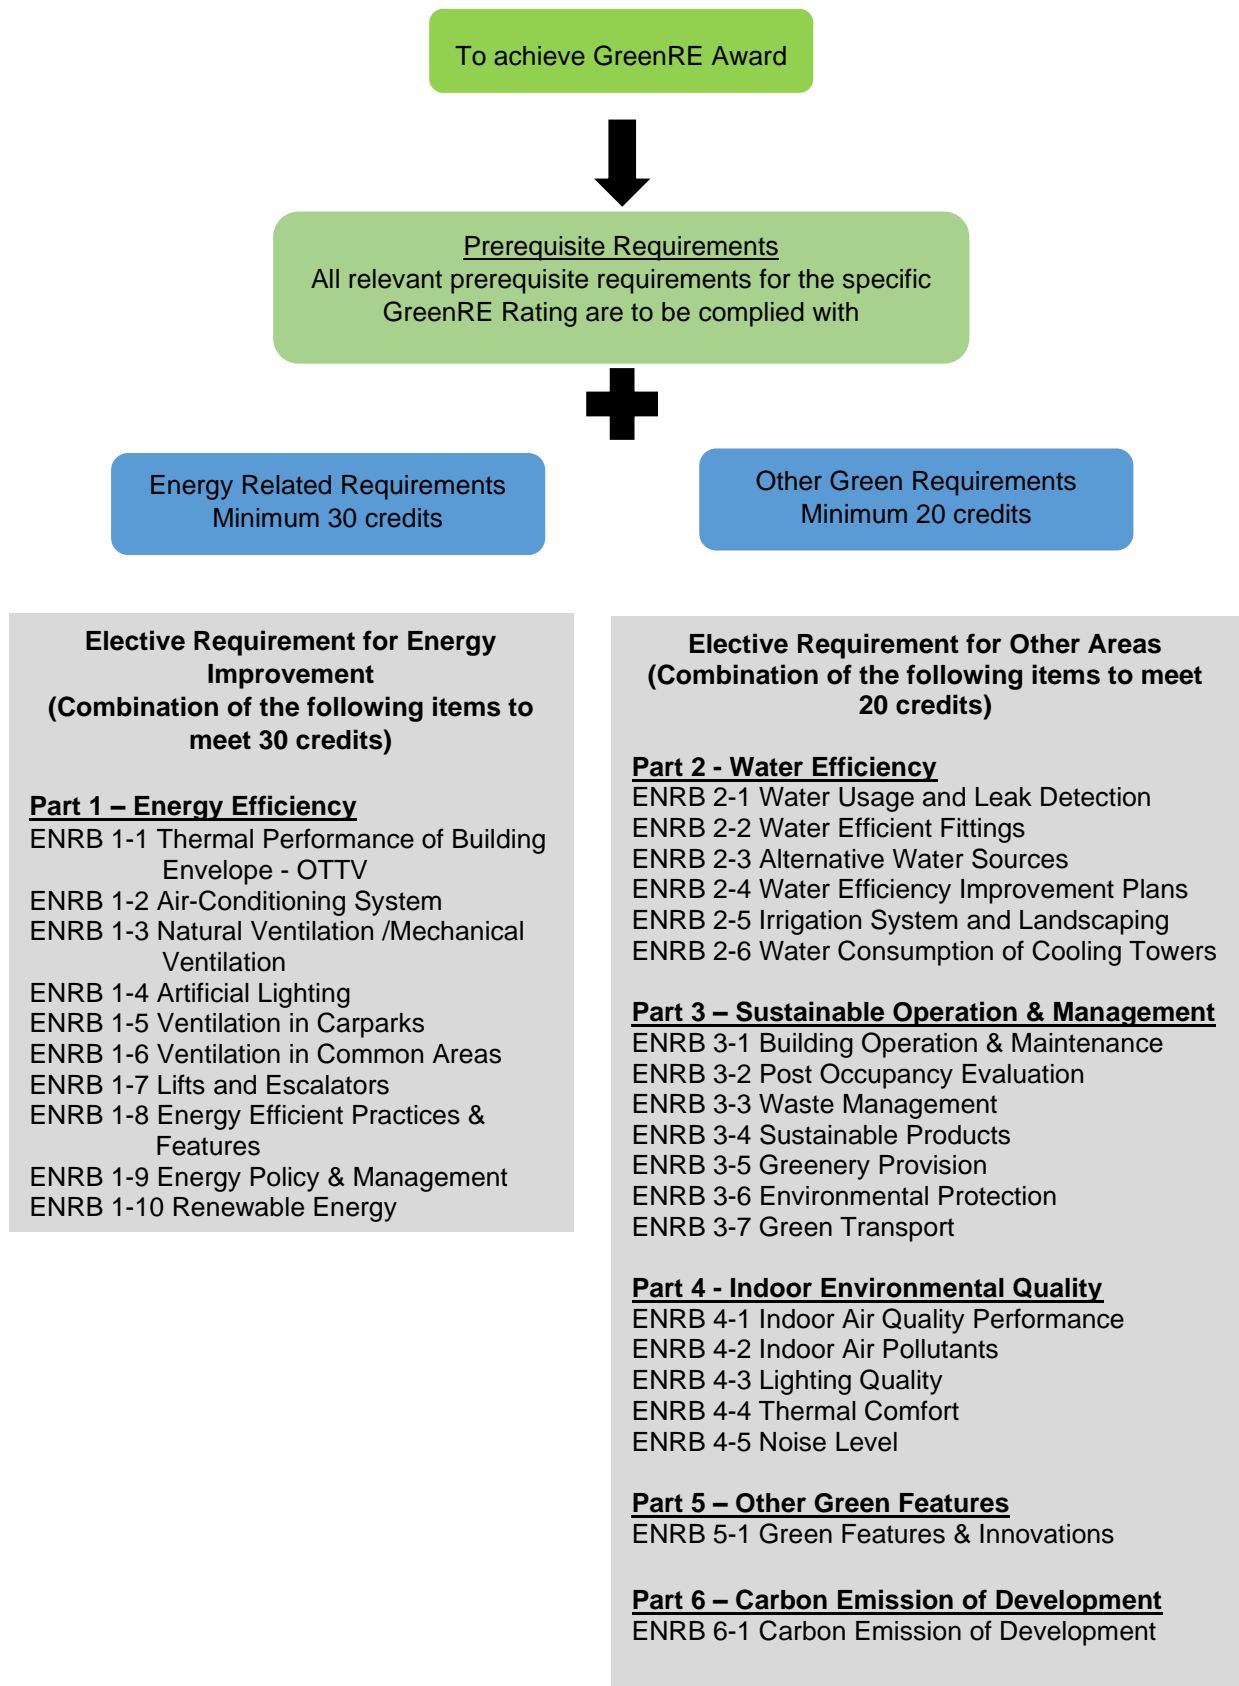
To achieve GreenRE Award

Prerequisite Requirements
All relevant prerequisite requirements for the specific GreenRE Rating are to be complied with

Energy Related Requirements
Minimum 30 credits

Other Green Requirements
Minimum 20 credits

Elective Requirement for Energy Improvement
(Combination of the following items to meet 30 credits)

Part 1 – Energy Efficiency
ENRB 1-1 Thermal Performance of Building Envelope - OTTV
ENRB 1-2 Air-Conditioning System
ENRB 1-3 Natural Ventilation /Mechanical Ventilation
ENRB 1-4 Artificial Lighting
ENRB 1-5 Ventilation in Carparks
ENRB 1-6 Ventilation in Common Areas
ENRB 1-7 Lifts and Escalators
ENRB 1-8 Energy Efficient Practices & Features
ENRB 1-9 Energy Policy & Management
ENRB 1-10 Renewable Energy

Elective Requirement for Other Areas
(Combination of the following items to meet 20 credits)

Part 2 - Water Efficiency
ENRB 2-1 Water Usage and Leak Detection
ENRB 2-2 Water Efficient Fittings
ENRB 2-3 Alternative Water Sources
ENRB 2-4 Water Efficiency Improvement Plans
ENRB 2-5 Irrigation System and Landscaping
ENRB 2-6 Water Consumption of Cooling Towers

Part 3 – Sustainable Operation & Management
ENRB 3-1 Building Operation & Maintenance
ENRB 3-2 Post Occupancy Evaluation
ENRB 3-3 Waste Management
ENRB 3-4 Sustainable Products
ENRB 3-5 Greenery Provision
ENRB 3-6 Environmental Protection
ENRB 3-7 Green Transport

Part 4 - Indoor Environmental Quality
ENRB 4-1 Indoor Air Quality Performance
ENRB 4-2 Indoor Air Pollutants
ENRB 4-3 Lighting Quality
ENRB 4-4 Thermal Comfort
ENRB 4-5 Noise Level

Part 5 – Other Green Features
ENRB 5-1 Green Features & Innovations

Part 6 – Carbon Emission of Development
ENRB 6-1 Carbon Emission of Development